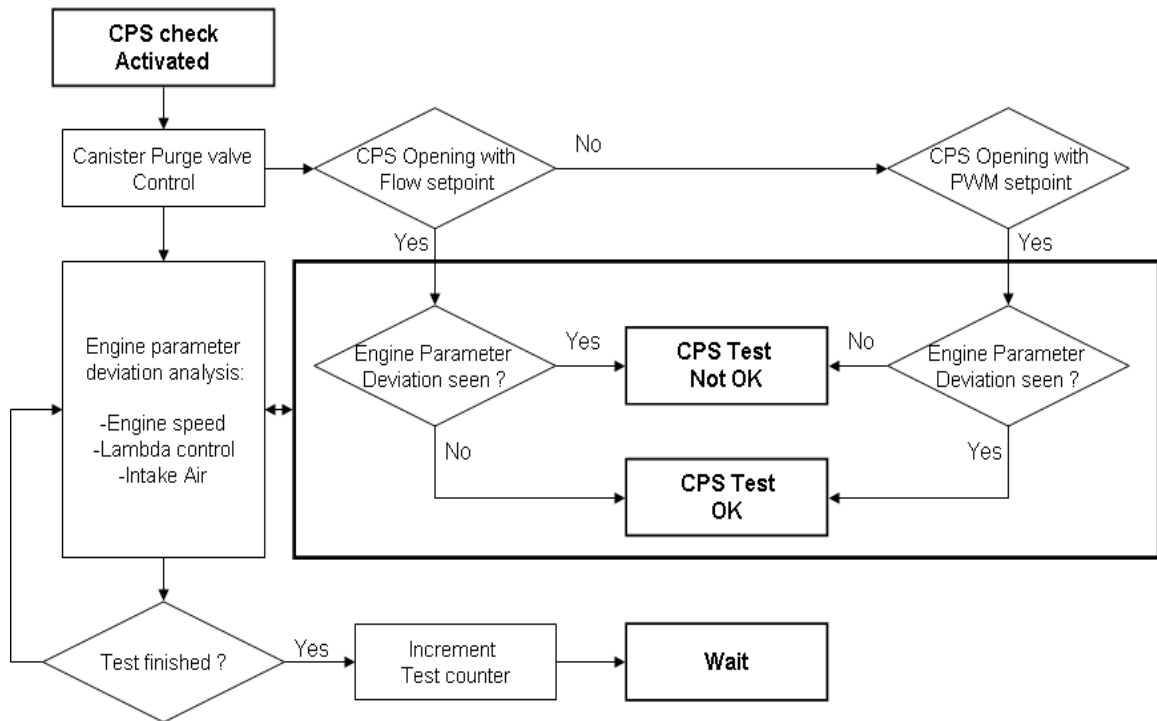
CPS check
Activated

Canister Purge valve Control

CPS Opening with Flow setpoint

No

CPS Opening with PWM setpoint

Yes

Yes

Engine parameter deviation analysis:

-Engine speed
-Lambda control
-Intake Air

Engine Parameter Deviation seen ?

Yes

CPS Test
Not OK

No

Engine Parameter Deviation seen ?

No

Yes

CPS Test
OK

Test finished ?

Yes

Increment
Test counter

Wait